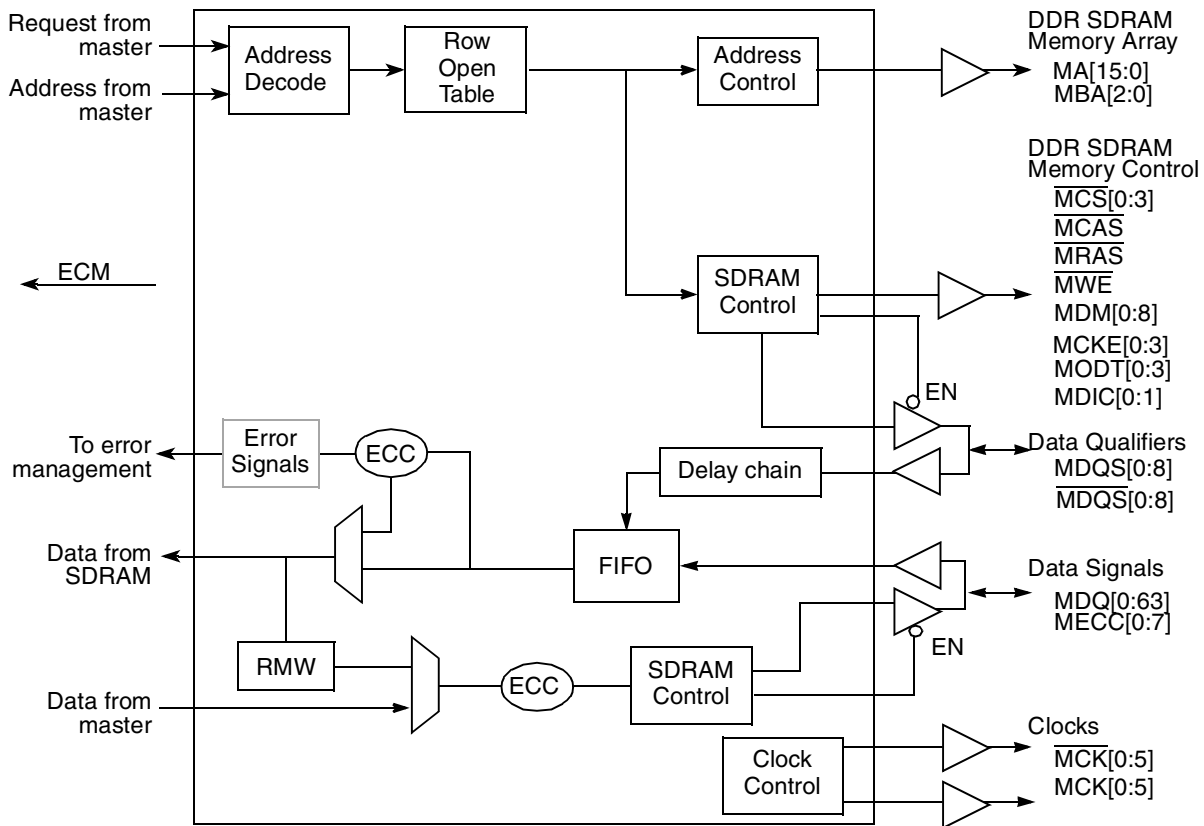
Request from master

Address from master

Address Decode

Row Open Table

Address Control

DDR SDRAM Memory Array
MA[15:0]
MBA[2:0]

DDR SDRAM Memory Control
$\overline{MCS}$[0:3]
$\overline{MCAS}$
$\overline{MRAS}$
$\overline{MWE}$
MDM[0:8]
MCKE[0:3]
MODT[0:3]
MDIC[0:1]

ECM

SDRAM Control

EN

To error management

Error Signals

ECC

Delay chain

Data Qualifiers
MDQS[0:8]
$\overline{MDQS}$[0:8]

Data from SDRAM

FIFO

Data Signals
MDQ[0:63]
MECC[0:7]

RMW

ECC

SDRAM Control

EN

Data from master

Clock Control

Clocks
$\overline{MCK}$[0:5]
MCK[0:5]